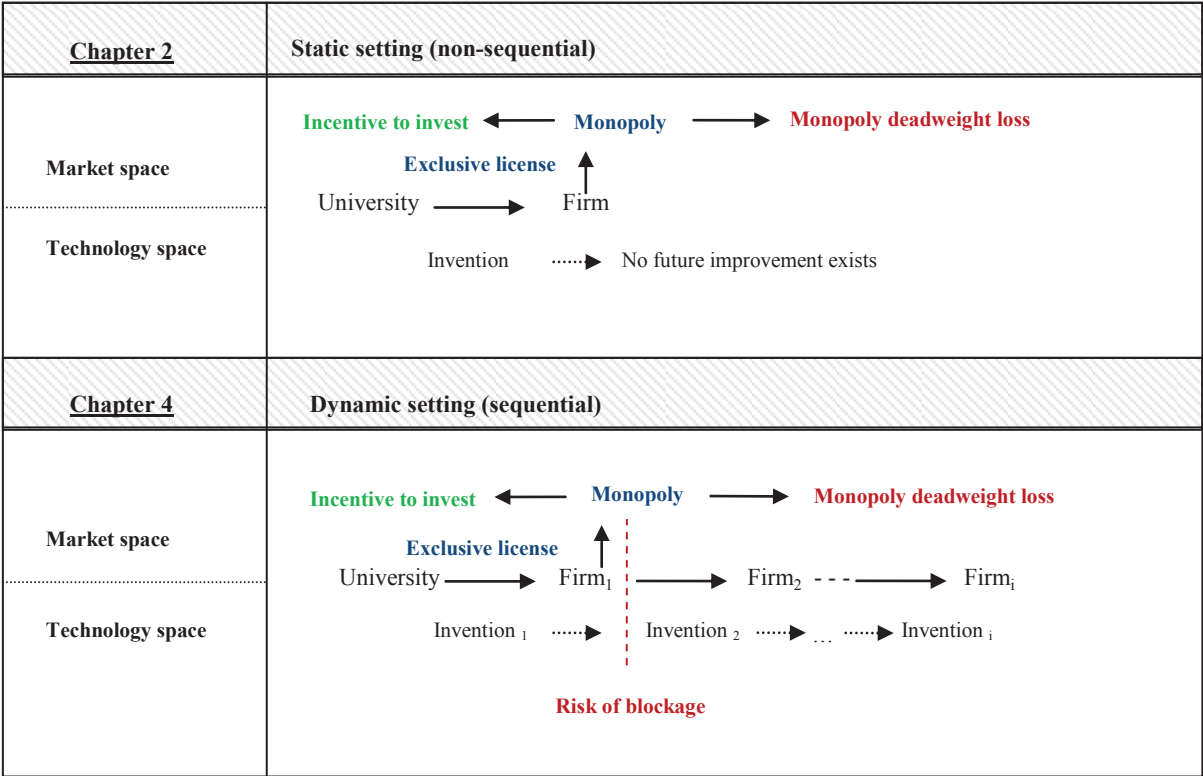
| Chapter 2 | Static setting (non-sequential) |
|---|---|
| Market space<br>Technology space | Incentive to invest ← Monopoly → Monopoly deadweight loss<br>Exclusive license<br>University → Firm<br>Invention → No future improvement exists |
| Chapter 4 | Dynamic setting (sequential) |
| Market space<br>Technology space | Incentive to invest ← Monopoly → Monopoly deadweight loss<br>Exclusive license<br>University → Firm$_1$ → Firm$_2$ - - - → Firm$_i$<br>Invention $_1$ → Invention $_2$ → … → Invention $_i$<br>Risk of blockage |